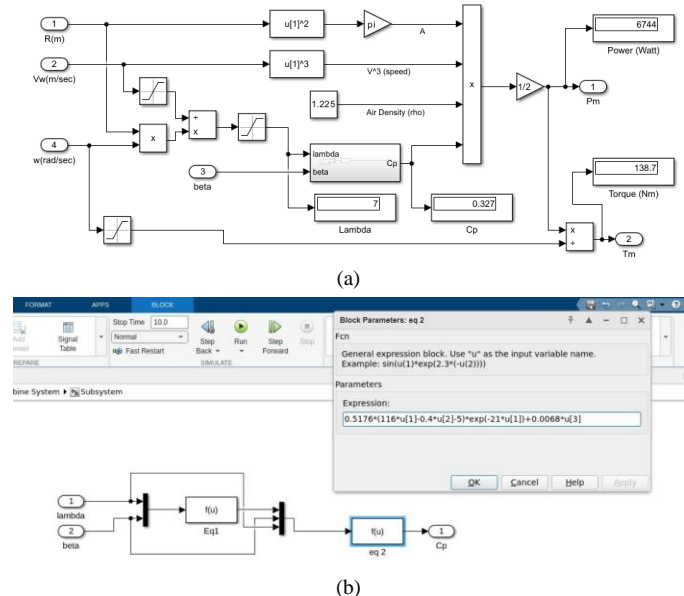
1
R(m)
u[1]^2
pi
A
6744
Power (Watt)
2
Vw(m/sec)
u[1]^3
V^3 (speed)
x
1/2
1
Pm
1.225
Air Density (rho)
4
w(rad/sec)
x
+
x
lambda
Cp
beta
3
beta
138.7
Torque (Nm)
7
Lambda
0.327
Cp
x
÷
2
Tm

(a)

FORMAT
APPS
BLOCK
Add
Signal Table
Stop Time
10.0
Normal
Fast Restart
Step Back
Run
Step Forward
Stop
SIMULATE
REPARE
bine System ▸ Subsystem
Block Parameters: eq 2
Fcn
General expression block. Use "u" as the input variable name. Example: sin(u(1)*exp(2.3*(-u(2))))
Parameters
Expression:
0.5176*(116*u[1]-0.4*u[2]-5)*exp(-21*u[1])+0.0068*u[3]
OK
Cancel
Help
Apply
1
lambda
2
beta
f(u)
Eq1
f(u)
eq 2
1
Cp

(b)